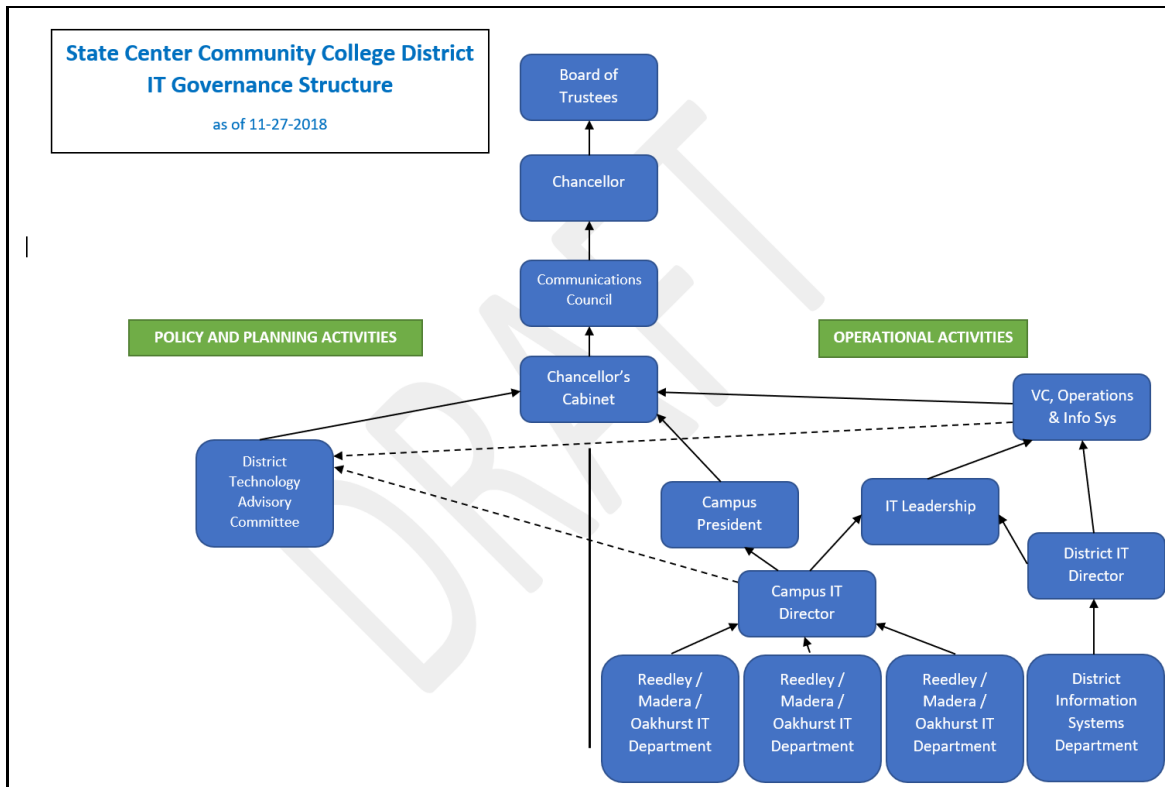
State Center Community College District
IT Governance Structure
as of 11-27-2018

DRAFT

Board of Trustees

Chancellor

Communications Council

POLICY AND PLANNING ACTIVITIES

OPERATIONAL ACTIVITIES

Chancellor's Cabinet

VC, Operations & Info Sys

District Technology Advisory Committee

Campus President

IT Leadership

District IT Director

Campus IT Director

Reedley / Madera / Oakhurst IT Department

Reedley / Madera / Oakhurst IT Department

Reedley / Madera / Oakhurst IT Department

District Information Systems Department